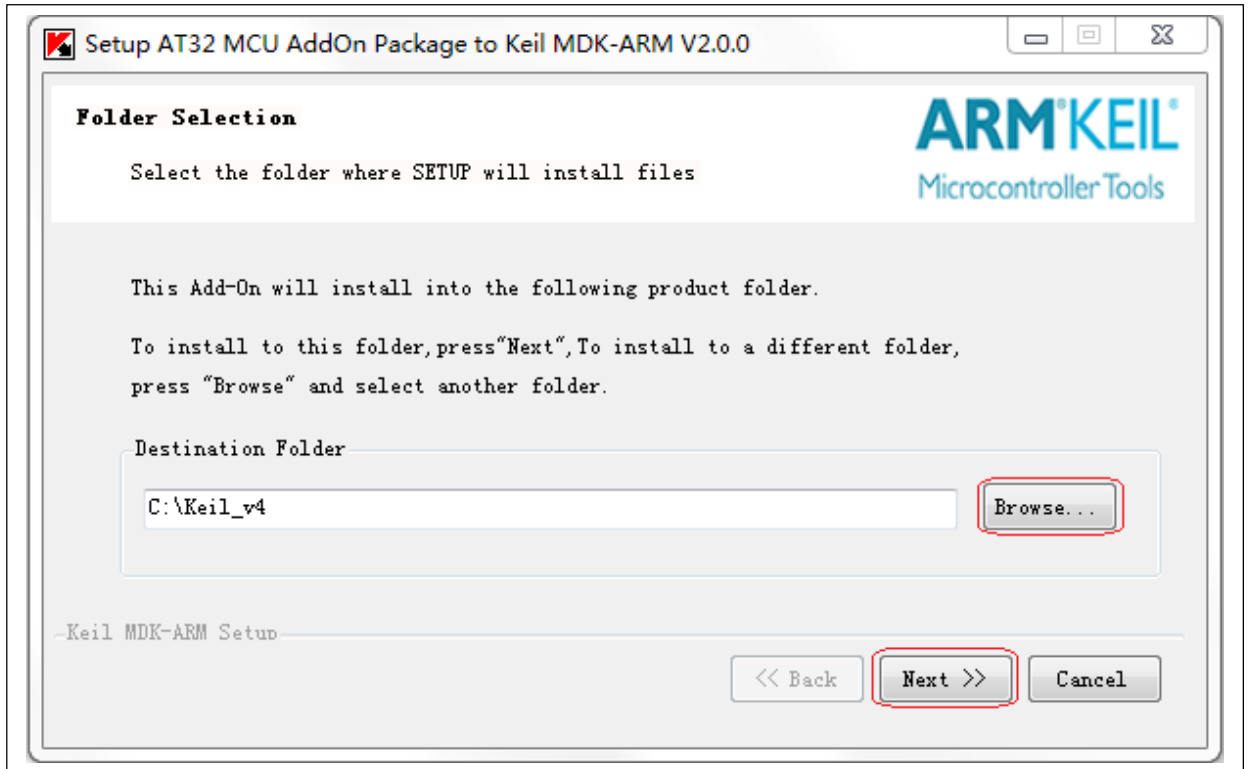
Setup AT32 MCU AddOn Package to Keil MDK-ARM V2.0.0

Folder Selection

Select the folder where SETUP will install files

ARM KEIL
Microcontroller Tools

This Add-On will install into the following product folder.

To install to this folder, press"Next",To install to a different folder, press "Browse" and select another folder.

Destination Folder

C:\Keil_v4

Browse...

Keil MDK-ARM Setup

<< Back

Next >>

Cancel